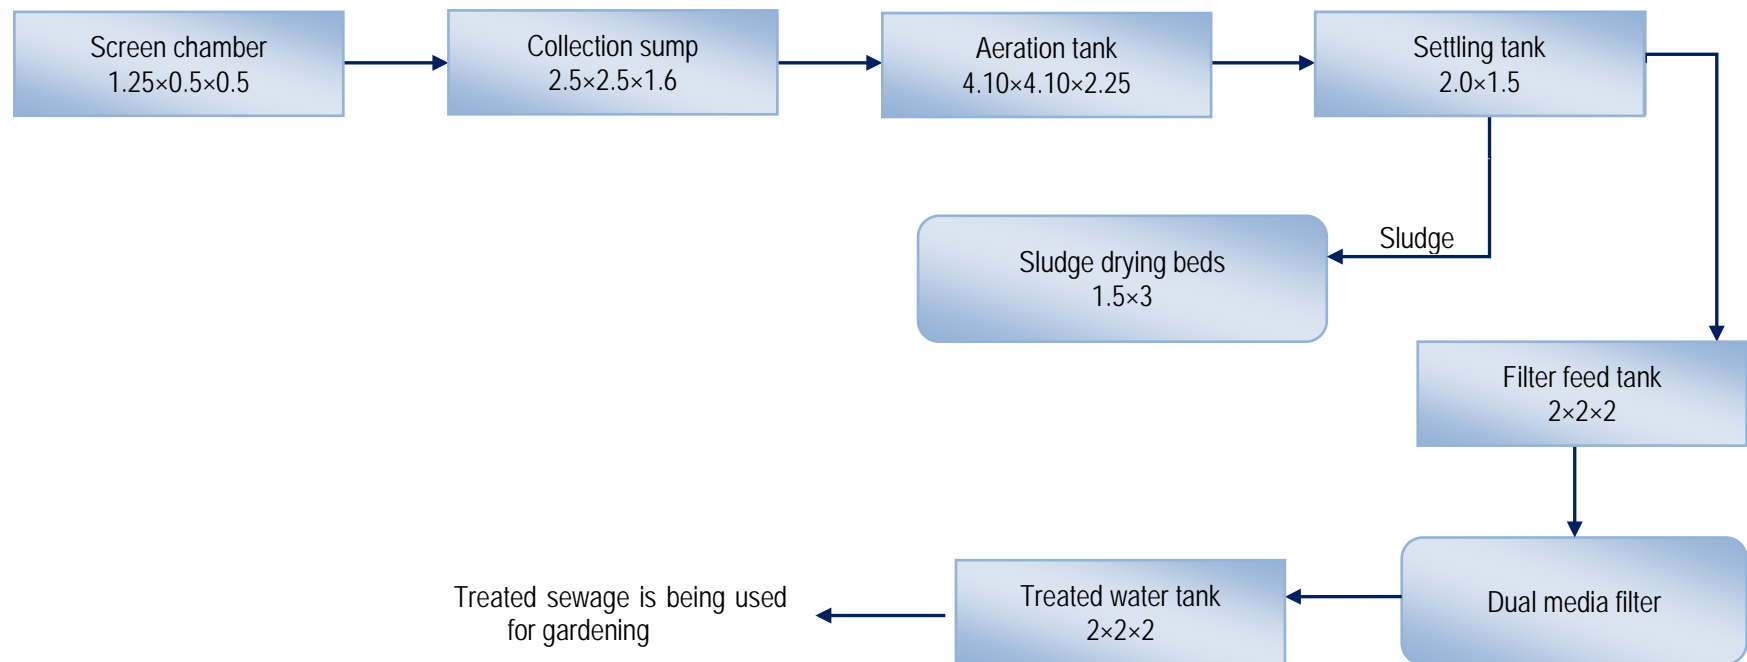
Screen chamber
1.25×0.5×0.5

Collection sump
2.5×2.5×1.6

Aeration tank
4.10×4.10×2.25

Settling tank
2.0×1.5

Sludge

Sludge drying beds
1.5×3

Filter feed tank
2×2×2

Dual media filter

Treated water tank
2×2×2

Treated sewage is being used for gardening